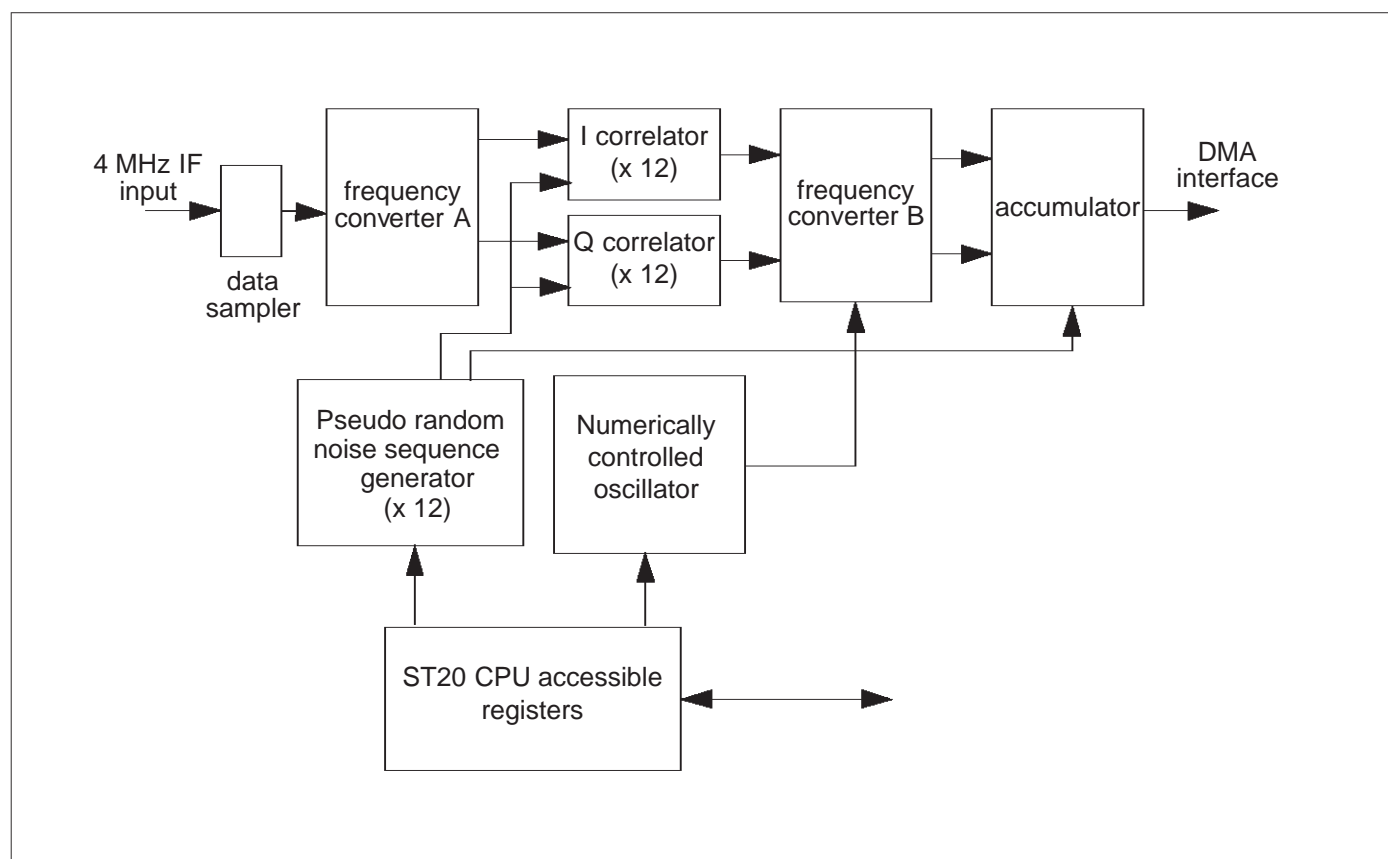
4 MHz IF input

data sampler

frequency converter A

I correlator (x 12)

Q correlator (x 12)

frequency converter B

accumulator

DMA interface

Pseudo random noise sequence generator (x 12)

Numerically controlled oscillator

ST20 CPU accessible registers